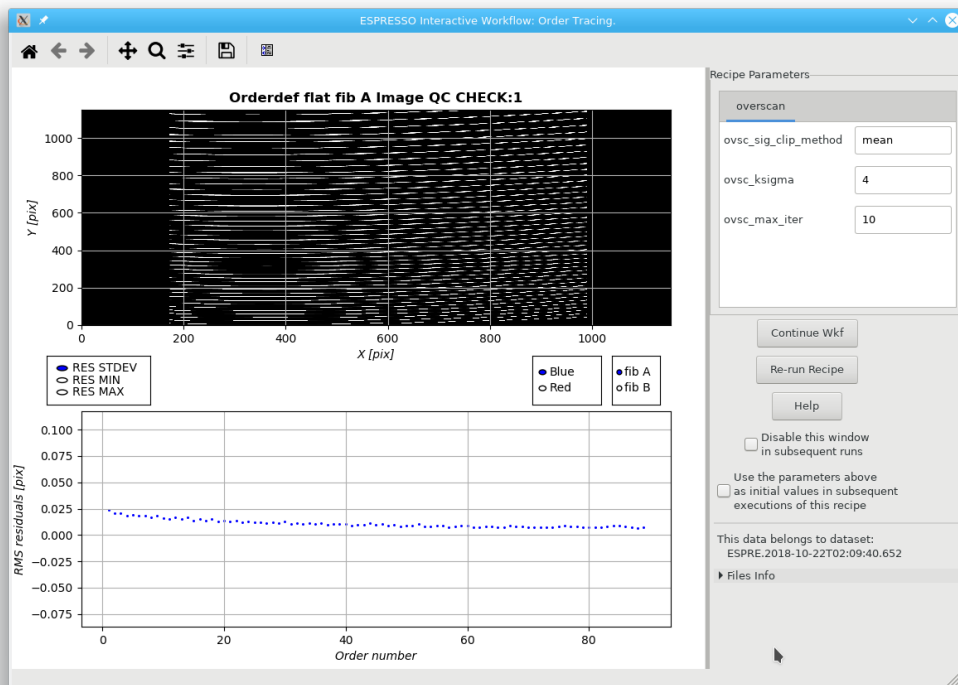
ESPRESSO Interactive Workflow: Order Tracing.

Orderdef flat fib A Image QC CHECK:1

Y [pix]
1000
800
600
400
200
0
0
200
400
600
800
1000
X [pix]

RES STDEV
RES MIN
RES MAX

Blue
Red

fib A
fib B

RMS residuals [pix]
0.100
0.075
0.050
0.025
0.000
−0.025
−0.050
−0.075
0
20
40
60
80
Order number

Recipe Parameters
overscan
ovsc_sig_clip_method mean
ovsc_ksigma 4
ovsc_max_iter 10

Continue Wkf
Re-run Recipe
Help
Disable this window in subsequent runs
Use the parameters above as initial values in subsequent executions of this recipe

This data belongs to dataset:
ESPRE.2018-10-22T02:09:40.652
Files Info